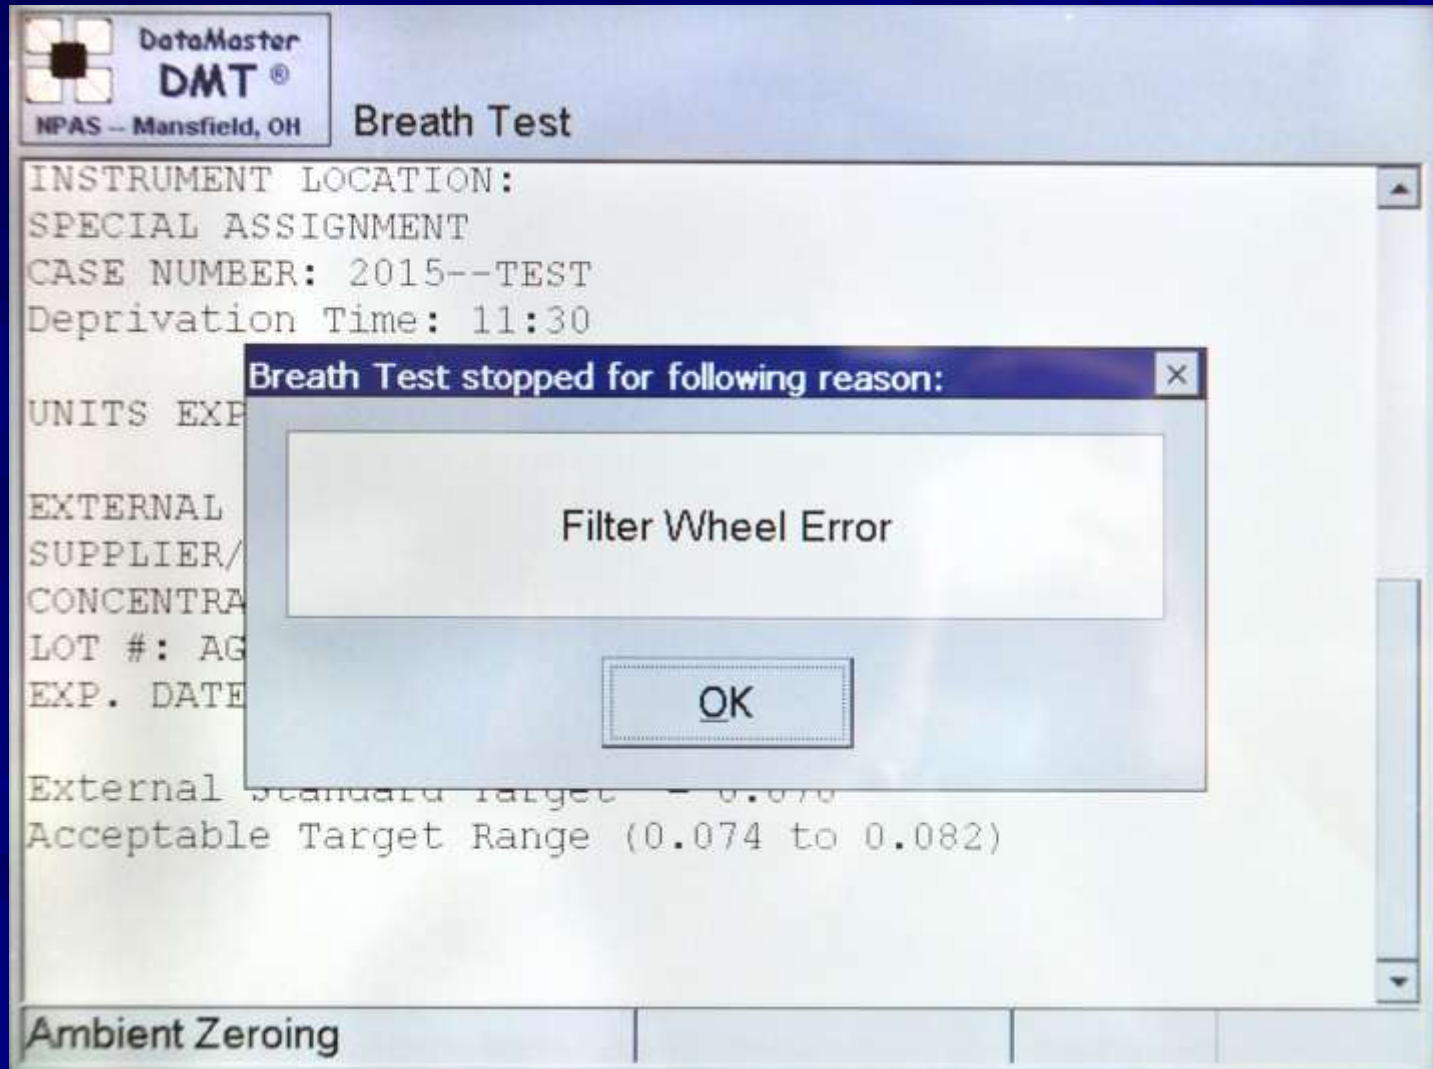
DataMaster
DMT ®
NPAS -- Mansfield, OH

Breath Test

INSTRUMENT LOCATION:
SPECIAL ASSIGNMENT
CASE NUMBER: 2015--TEST
Deprivation Time: 11:30

UNITS EXP

EXTERNAL
SUPPLIER/
CONCENTRA
LOT #: AG
EXP. DATE

External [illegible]
Acceptable Target Range (0.074 to 0.082)

Breath Test stopped for following reason:

×

Filter Wheel Error

OK

Ambient Zeroing